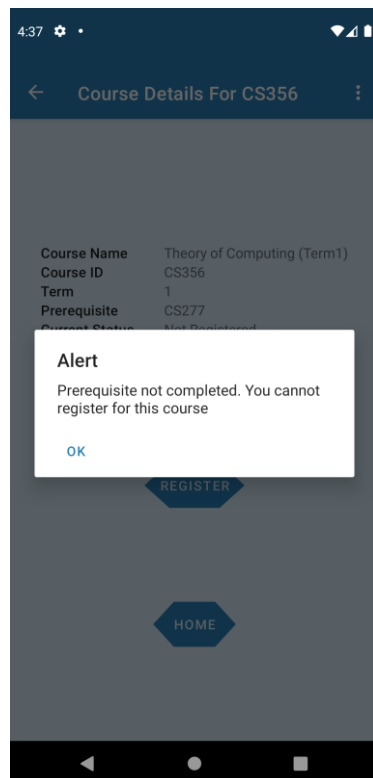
4:37

Course Details For CS356

| | |
|---|---|
| Course Name | Theory of Computing (Term1) |
| Course ID | CS356 |
| Term | 1 |
| Prerequisite | CS277 |
| Current Status | Not Registered |

Alert

Prerequisite not completed. You cannot register for this course

OK

REGISTER

HOME